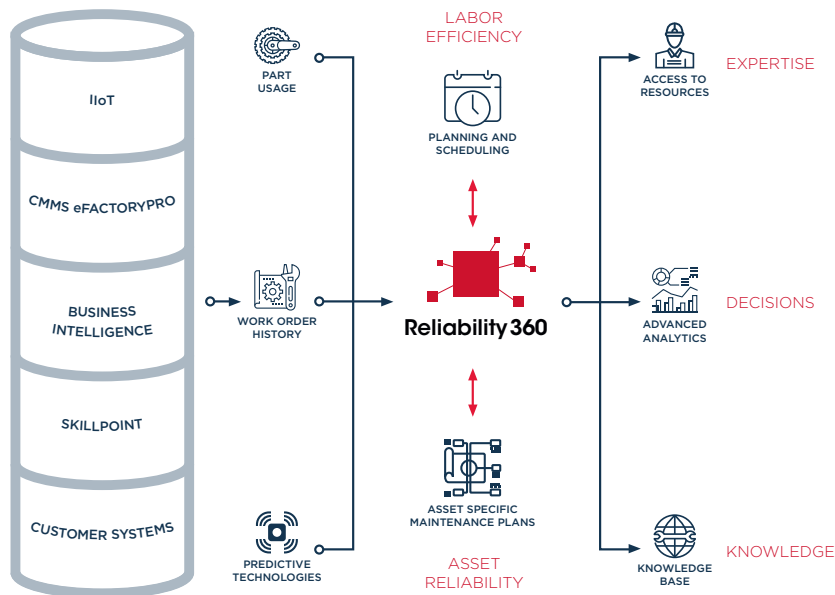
IIoT

CMMS eFACTORYPRO

BUSINESS INTELLIGENCE

SKILLPOINT

CUSTOMER SYSTEMS

PART USAGE

WORK ORDER HISTORY

PREDICTIVE TECHNOLOGIES

LABOR EFFICIENCY

PLANNING AND SCHEDULING

Reliability 360

ASSET SPECIFIC MAINTENANCE PLANS

ASSET RELIABILITY

ACCESS TO RESOURCES

EXPERTISE

ADVANCED ANALYTICS

DECISIONS

KNOWLEDGE BASE

KNOWLEDGE